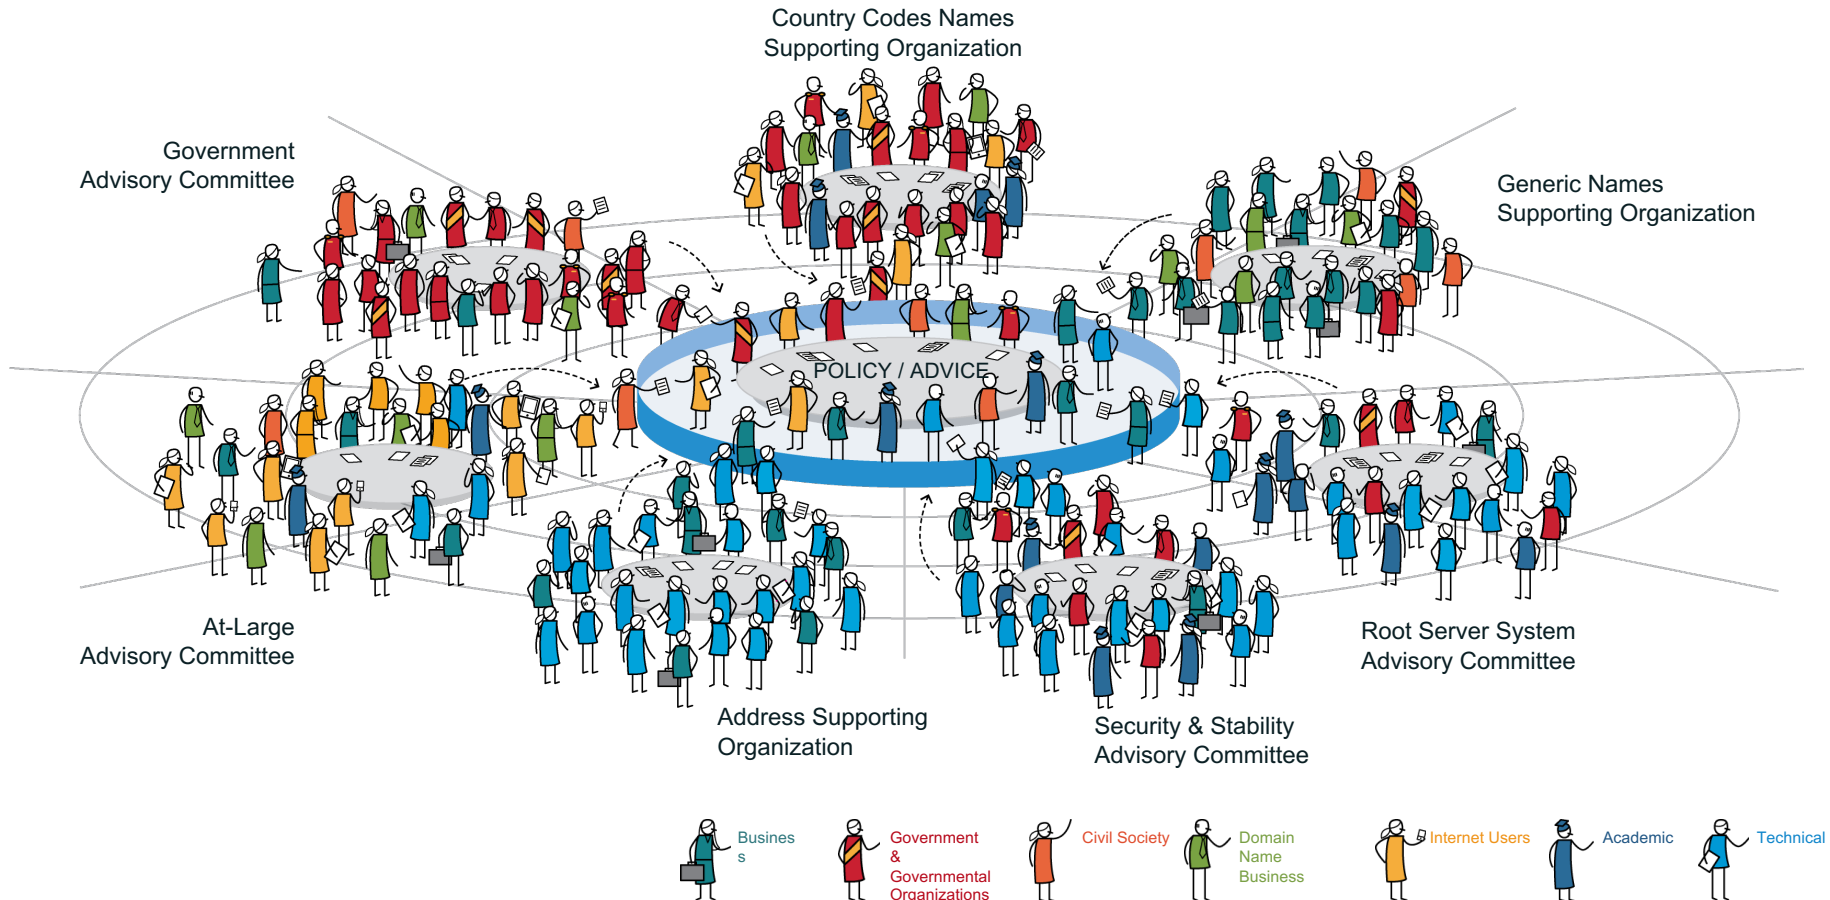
Country Codes Names Supporting Organization

Government Advisory Committee

Generic Names Supporting Organization

POLICY / ADVICE

At-Large Advisory Committee

Root Server System Advisory Committee

Address Supporting Organization

Security & Stability Advisory Committee

Business

Government & Governmental Organizations

Civil Society

Domain Name Business

Internet Users

Academic

Technical